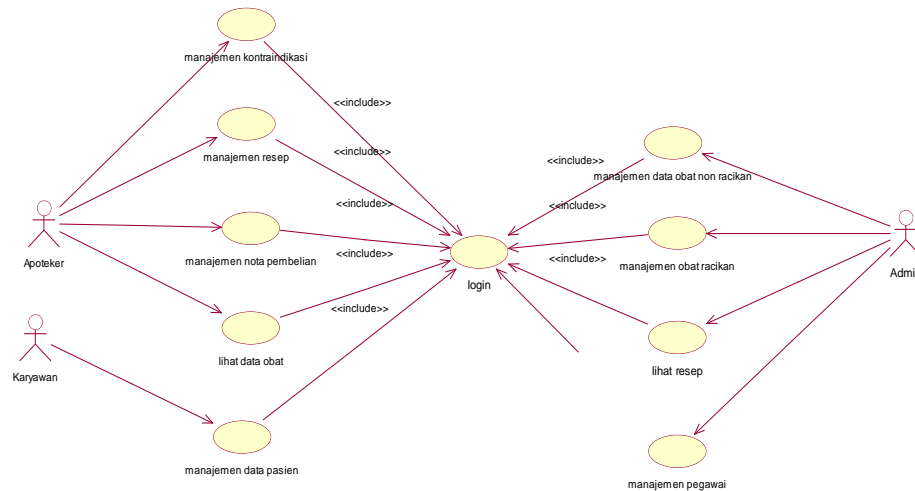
manajemen kontraindikasi

<<include>>

manajemen resep

<<include>>

<<include>>

<<include>>

manajemen data obat non racikan

<<include>>

Apoteker

manajemen nota pembelian

<<include>>

login

<<include>>

manajemen obat racikan

Admi

<<include>>

Karyawan

lihat data obat

lihat resep

manajemen data pasien

manajemen pegawai